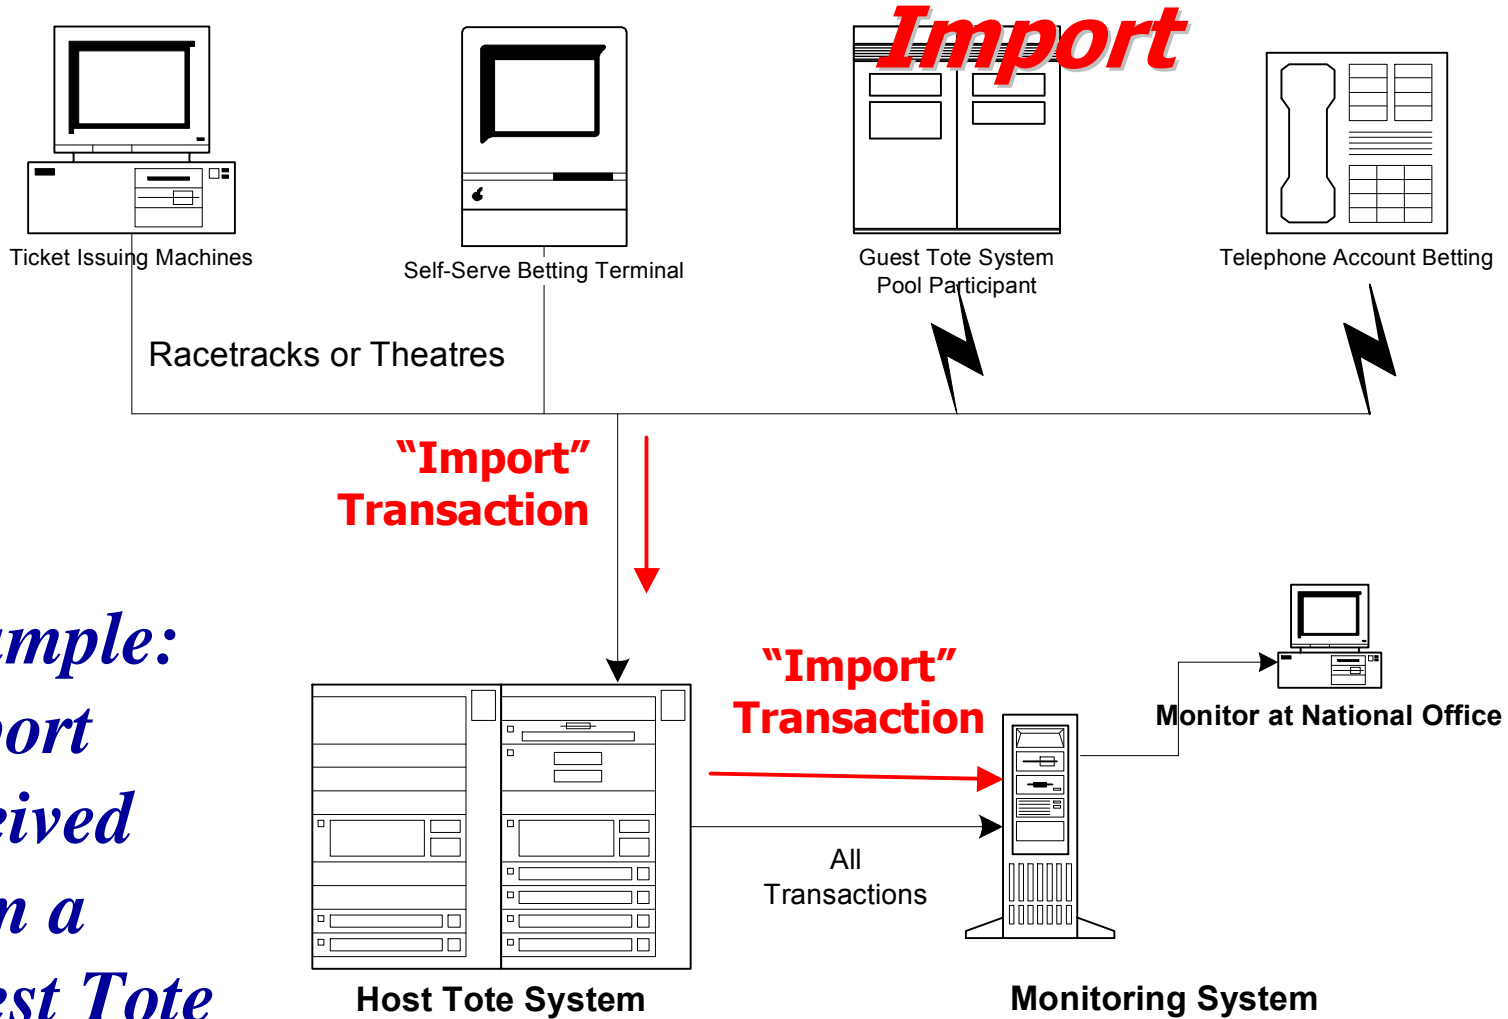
Import

Ticket Issuing Machines

Self-Serve Betting Terminal

Guest Tote System Pool Participant

Telephone Account Betting

Racetracks or Theatres

"Import" Transaction

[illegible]mple: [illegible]ort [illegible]ived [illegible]n a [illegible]st Tote

"Import" Transaction

Monitor at National Office

All Transactions

Host Tote System

Monitoring System